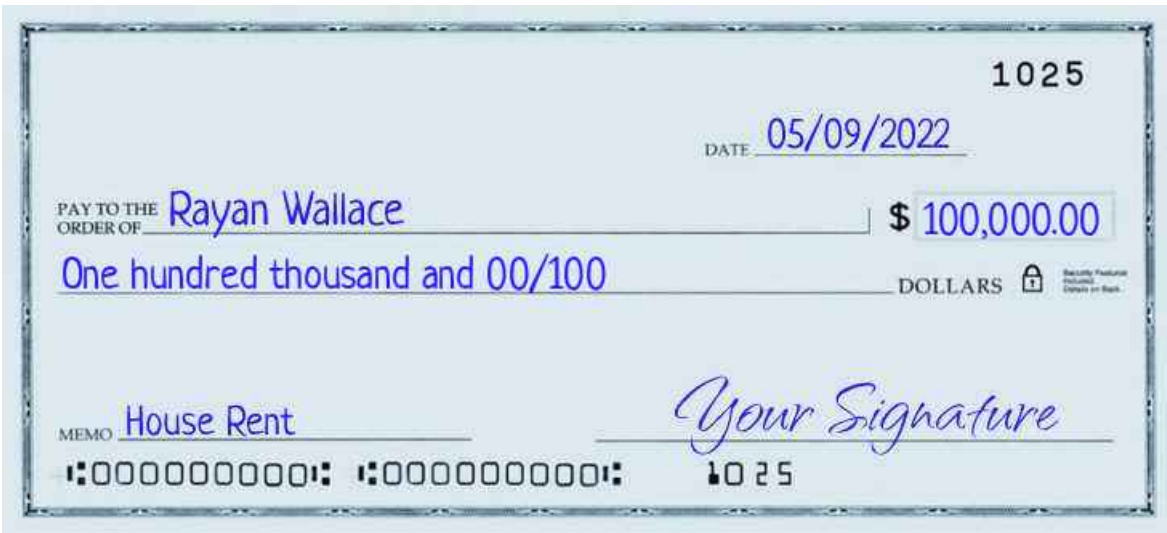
1025

DATE 05/09/2022

PAY TO THE ORDER OF Rayan Wallace

$ 100,000.00

One hundred thousand and 00/100 DOLLARS

Security Features Included. Details on Back.

MEMO House Rent

Your Signature

⑆000000000⑆ ⑆000000000⑈ 1025